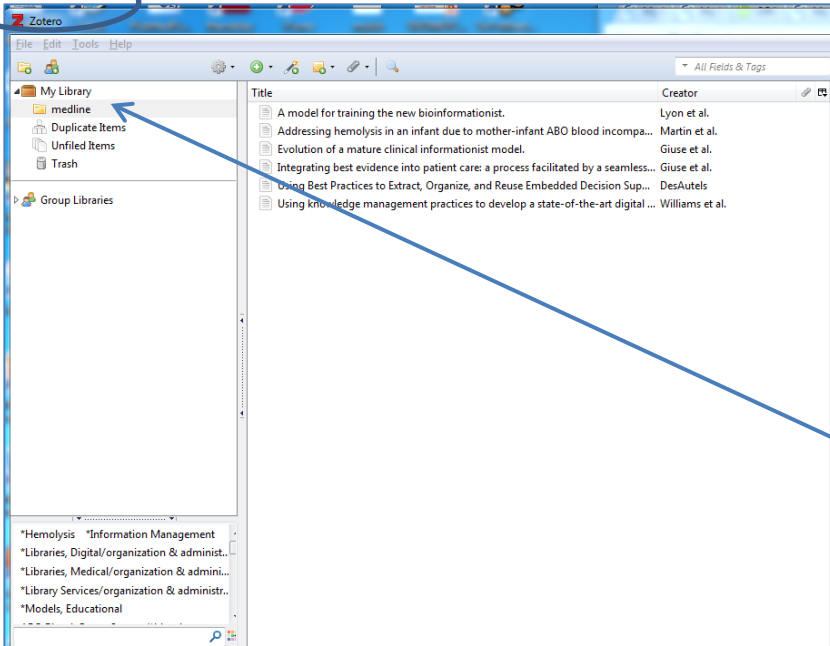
Zotero

File Edit Tools Help

All Fields & Tags

My Library
medline
Duplicate Items
Unfiled Items
Trash

Group Libraries

| Title | Creator |
|---|---|
| A model for training the new bioinformationist. | Lyon et al. |
| Addressing hemolysis in an infant due to mother-infant ABO blood incompa... | Martin et al. |
| Evolution of a mature clinical informationist model. | Giuse et al. |
| Integrating best evidence into patient care: a process facilitated by a seamless... | Giuse et al. |
| Using Best Practices to Extract, Organize, and Reuse Embedded Decision Sup... | DesAutels |
| Using knowledge management practices to develop a state-of-the-art digital ... | Williams et al. |

*Hemolysis *Information Management
*Libraries, Digital/organization & administ...
*Libraries, Medical/organization & admini...
*Library Services/organization & administr...
*Models, Educational
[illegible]